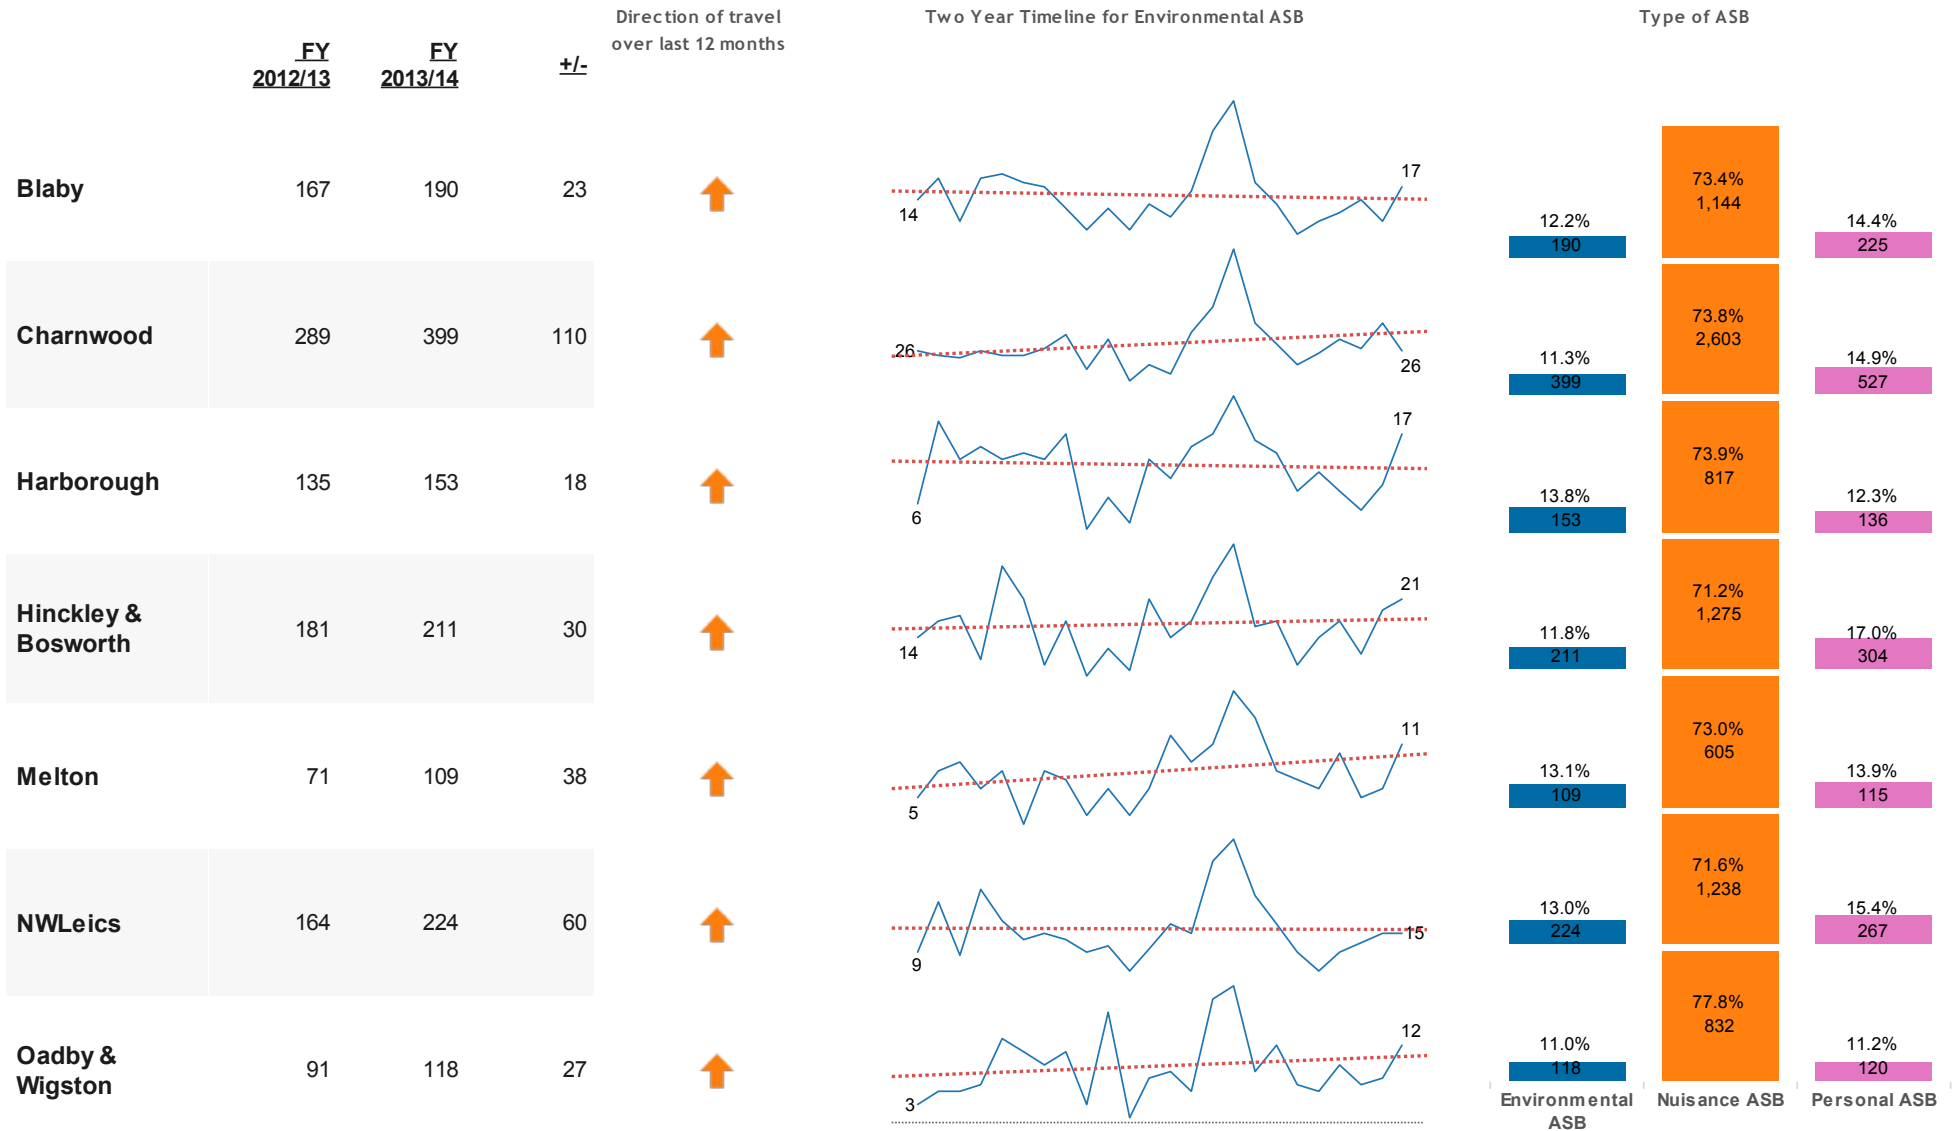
| | FY 2012/13 | FY 2013/14 | +/- |
|---|---|---|---|
| Blaby | 167 | 190 | 23 |
| Charnwood | 289 | 399 | 110 |
| Harborough | 135 | 153 | 18 |
| Hinckley & Bosworth | 181 | 211 | 30 |
| Melton | 71 | 109 | 38 |
| NWLeics | 164 | 224 | 60 |
| Oadby & Wigston | 91 | 118 | 27 |

Direction of travel over last 12 months

Two Year Timeline for Environmental ASB

14 17

26 26

6 17

14 21

5 11

9 15

3 12

Type of ASB

12.2% 190 73.4% 1,144 14.4% 225

11.3% 399 73.8% 2,603 14.9% 527

13.8% 153 73.9% 817 12.3% 136

11.8% 211 71.2% 1,275 17.0% 304

13.1% 109 73.0% 605 13.9% 115

13.0% 224 71.6% 1,238 15.4% 267

11.0% 118 77.8% 832 11.2% 120

Environmental ASB Nuisance ASB Personal ASB